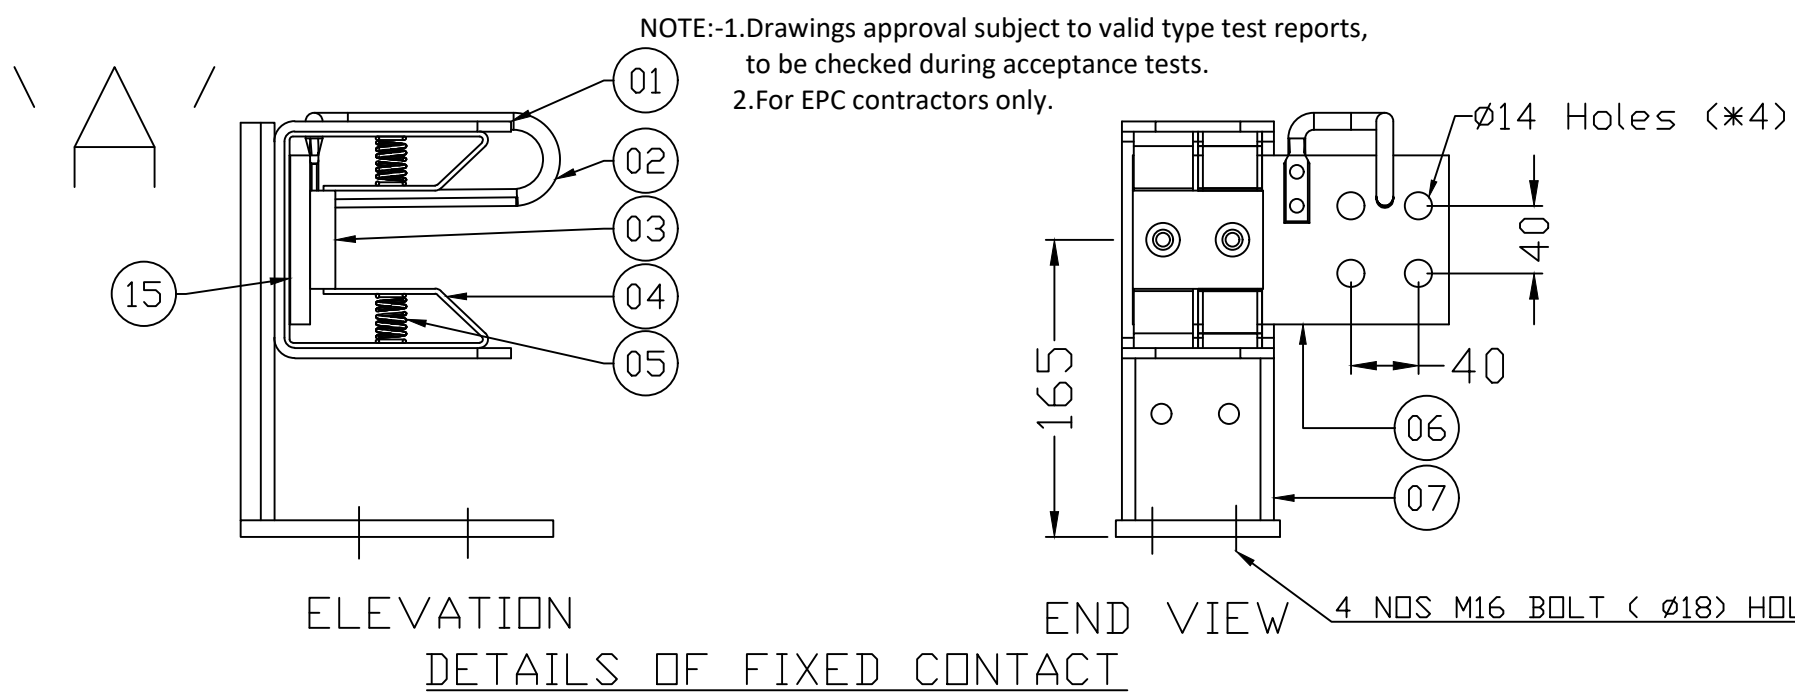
NOTE:-1.Drawings approval subject to valid type test reports, to be checked during acceptance tests.
2.For EPC contractors only.

01
02
03
15
04
05

Ø14 Holes (*4)
40
165
40
06
07

ELEVATION

END VIEW

4 NOS M16 BOLT ( Ø18) HOL

DETAILS OF FIXED CONTACT